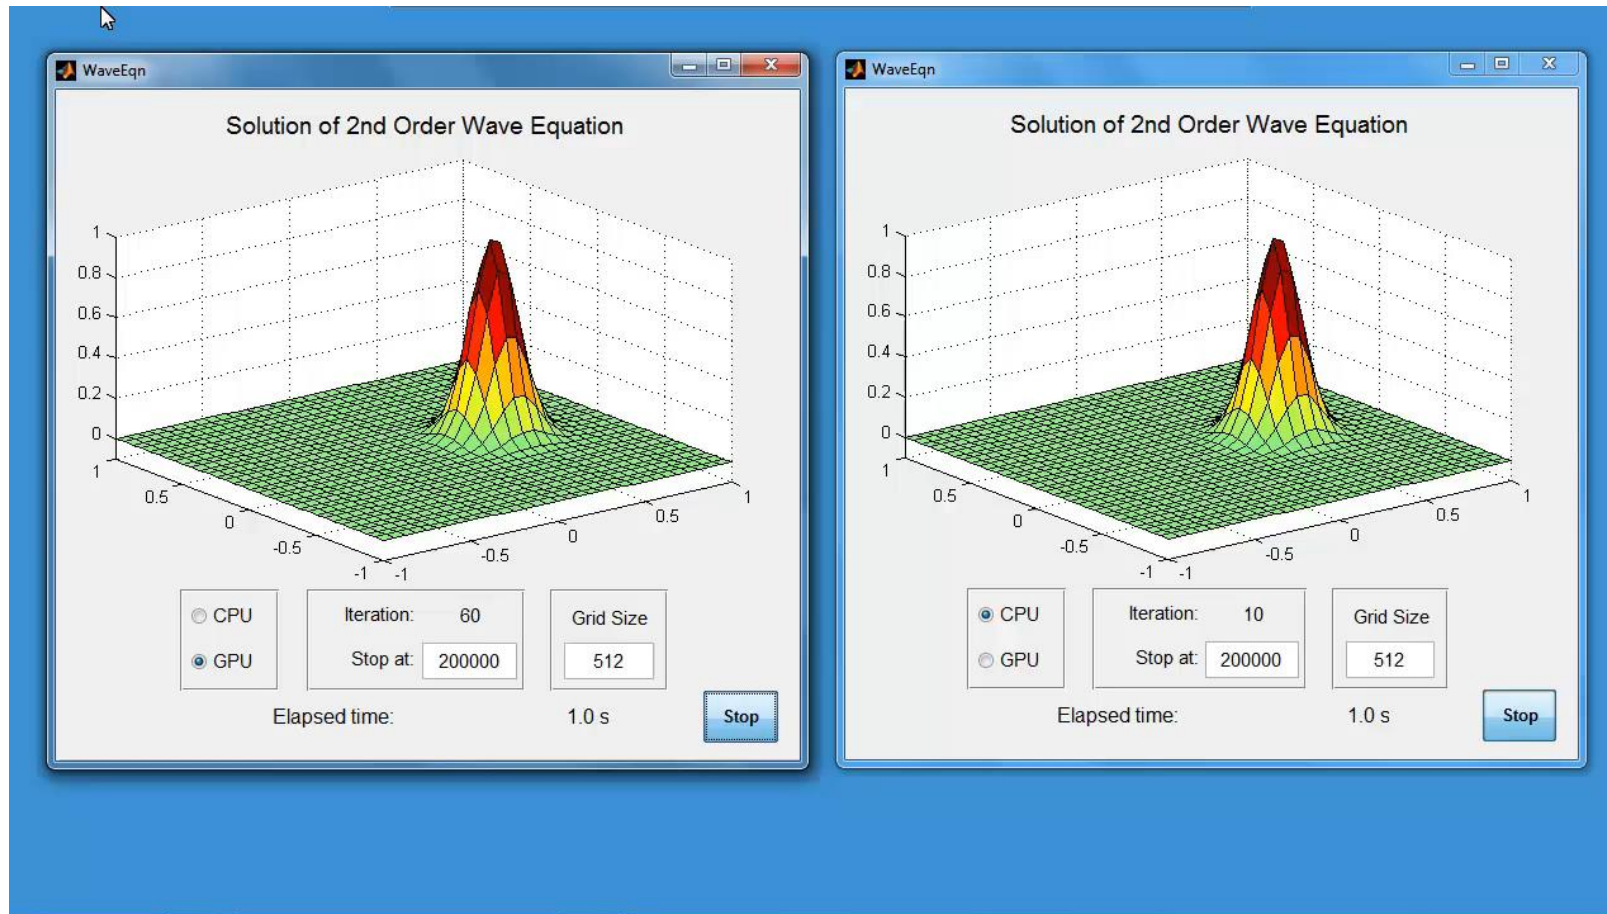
WaveEqn

Solution of 2nd Order Wave Equation

1
0.8
0.6
0.4
0.2
0
1
0.5
0
-0.5
-1
-1
-0.5
0
0.5
1

CPU
GPU

Iteration: 60
Stop at: 200000

Grid Size
512

Elapsed time: 1.0 s

Stop

WaveEqn

Solution of 2nd Order Wave Equation

1
0.8
0.6
0.4
0.2
0
1
0.5
0
-0.5
-1
-1
-0.5
0
0.5
1

CPU
GPU

Iteration: 10
Stop at: 200000

Grid Size
512

Elapsed time: 1.0 s

Stop